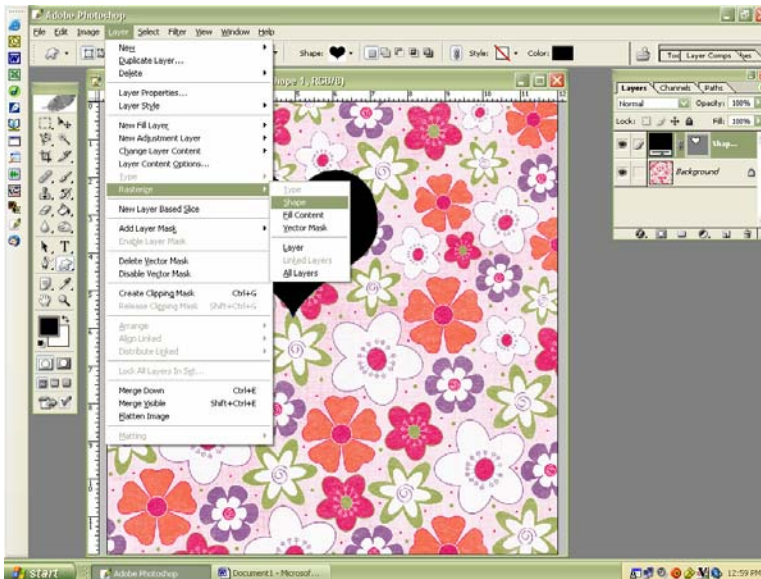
Adobe Photoshop

File Edit Image Layer Select Filter View Window Help

Shape: Style: Color:

Too Layer Comps Brushes

hape 1, RGB/8)

New
Duplicate Layer...
Delete

Layer Properties...
Layer Style

New Fill Layer
New Adjustment Layer
Change Layer Content
Layer Content Options...
Type
Rasterize

New Layer Based Slice

Add Layer Mask
Enable Layer Mask

Delete Vector Mask
Disable Vector Mask

Create Clipping Mask Ctrl+G
Release Clipping Mask Shift+Ctrl+G

Arrange
Align Linked
Distribute Linked

Lock All Layers In Set...

Merge Down Ctrl+E
Merge Visible Shift+Ctrl+E
Flatten Image

Matting

Type
Shape
Fill Content
Vector Mask

Layer
Linked Layers
All Layers

Layers Channels Paths
Normal Opacity: 100%
Lock: Fill: 100%
Shap...
Background

start Adobe Photoshop Document1 - Microsof... 12:59 PM